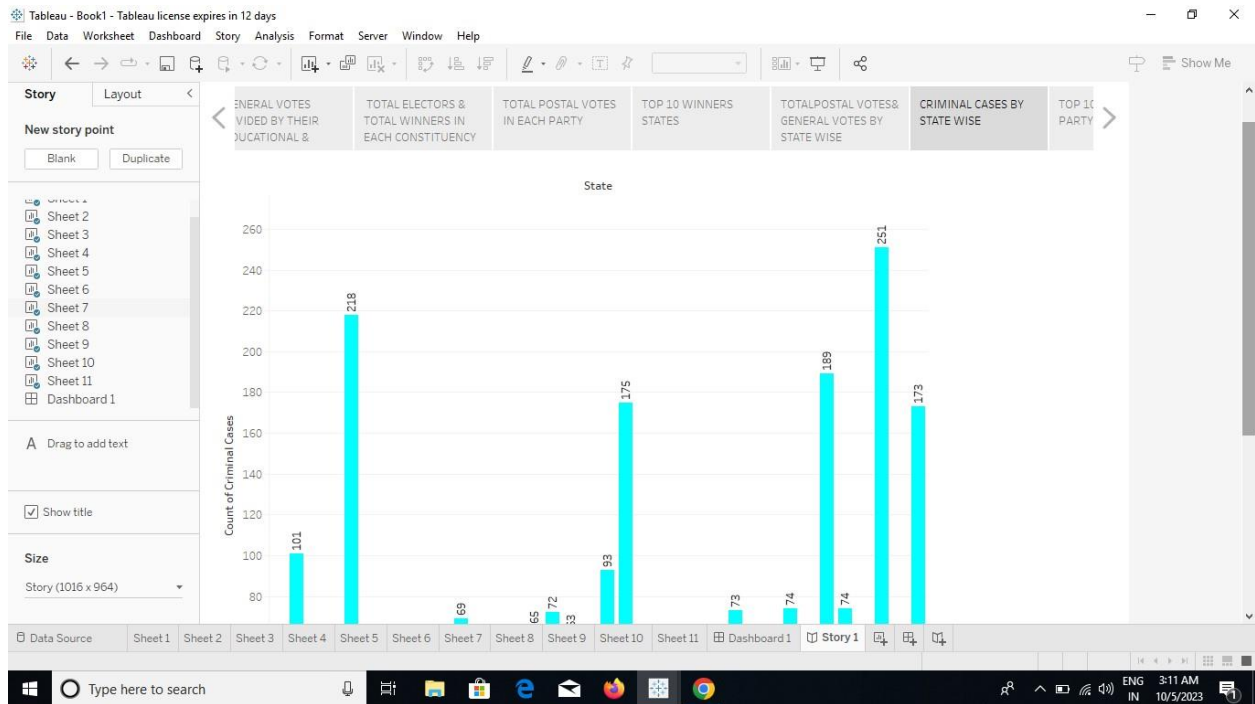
Tableau - Book1 - Tableau license expires in 12 days
File Data Worksheet Dashboard Story Analysis Format Server Window Help

Show Me

Story Layout
New story point
Blank Duplicate
Sheet 1
Sheet 2
Sheet 3
Sheet 4
Sheet 5
Sheet 6
Sheet 7
Sheet 8
Sheet 9
Sheet 10
Sheet 11
Dashboard 1

A Drag to add text

Show title

Size
Story (1016 x 964)

ENERAL VOTES VIDED BY THEIR DUCATIONAL &
TOTAL ELECTORS & TOTAL WINNERS IN EACH CONSTITUENCY
TOTAL POSTAL VOTES IN EACH PARTY
TOP 10 WINNERS STATES
TOTALPOSTAL VOTES& GENERAL VOTES BY STATE WISE
CRIMINAL CASES BY STATE WISE
TOP 1( PARTY

State

Count of Criminal Cases
260
240
220
200
180
160
140
120
100
80

101
218
69
65
72
33
93
175
73
74
189
74
251
173

Data Source Sheet1 Sheet2 Sheet3 Sheet4 Sheet5 Sheet6 Sheet7 Sheet8 Sheet9 Sheet10 Sheet11 Dashboard 1 Story 1

Type here to search
ENG IN 3:11 AM 10/5/2023